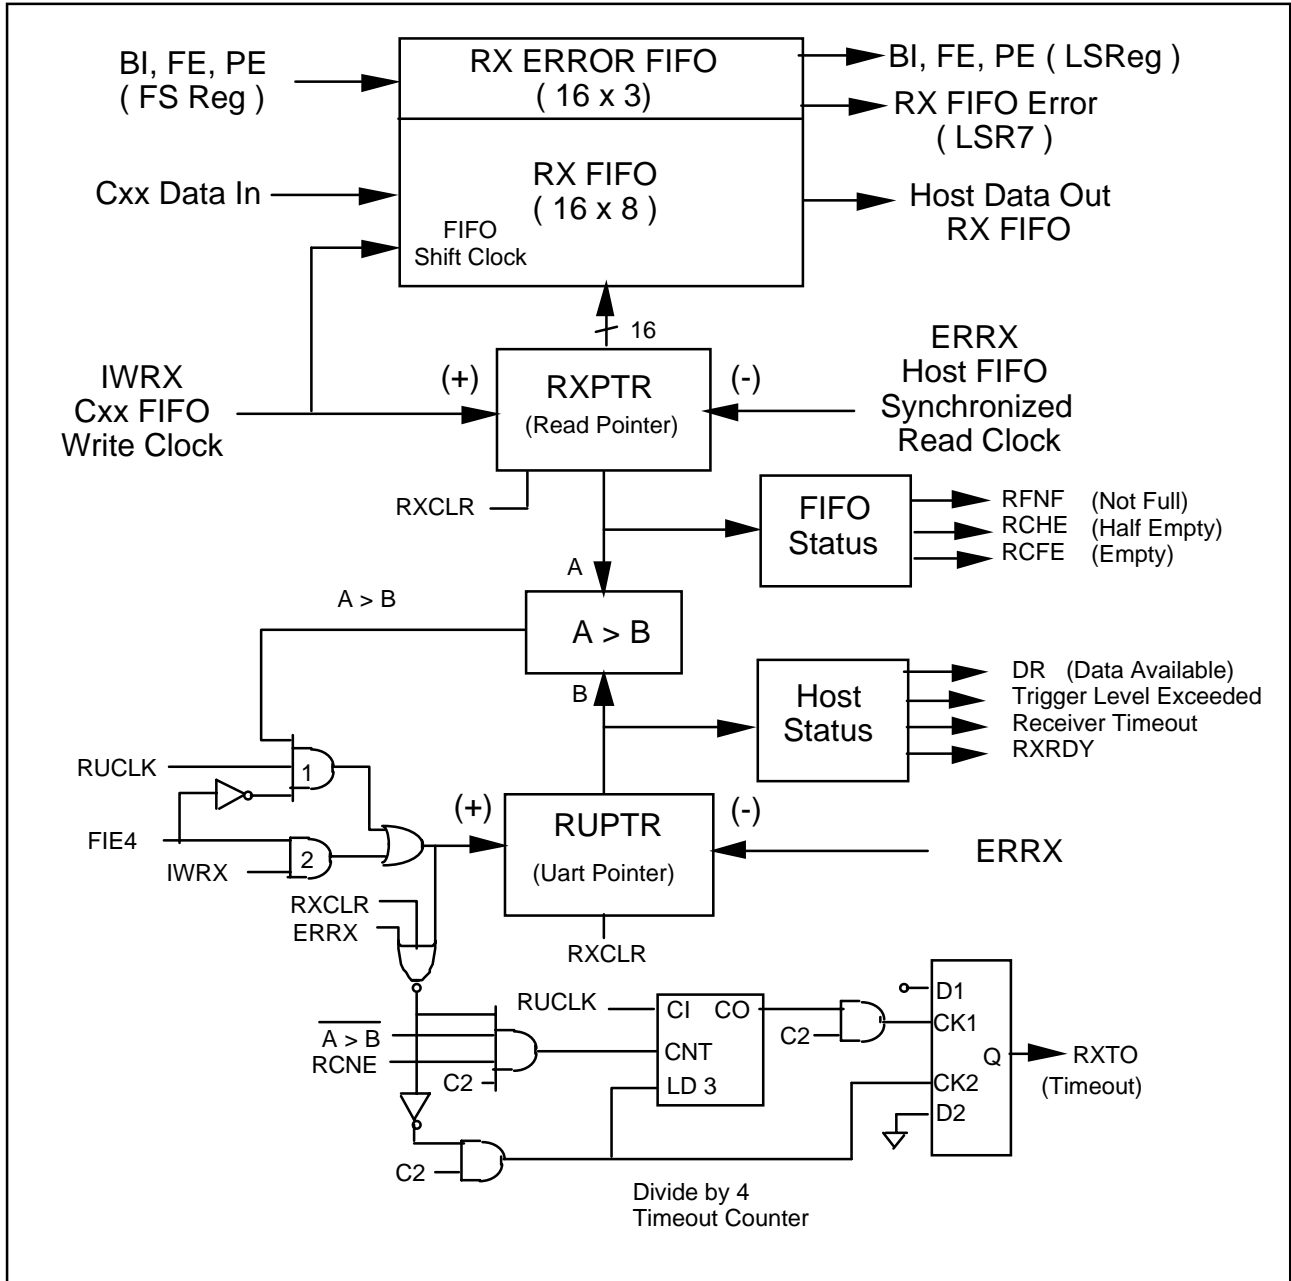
BI, FE, PE
( FS Reg )

RX ERROR FIFO
( 16 x 3)

BI, FE, PE ( LSReg )

RX FIFO Error
( LSR7 )

Cxx Data In

RX FIFO
( 16 x 8 )

FIFO
Shift Clock

Host Data Out
RX FIFO

16

ERRX
Host FIFO
Synchronized
Read Clock

IWRX
Cxx FIFO
Write Clock

(+)

RXPTR
(Read Pointer)

(-)

RXCLR

FIFO
Status

RFNF (Not Full)
RCHE (Half Empty)
RCFE (Empty)

A

A > B

A > B

B

Host
Status

DR (Data Available)
Trigger Level Exceeded
Receiver Timeout
RXRDY

RUCLK

1

FIE4

2

IWRX

(+)

RUPTR
(Uart Pointer)

(-)

ERRX

RXCLR
ERRX

RXCLR

RUCLK

CI CO

D1

CK1

C2

$\overline{A > B}$
RCNE

CNT

Q

RXTO
(Timeout)

C2

LD 3

CK2

D2

C2

Divide by 4
Timeout Counter